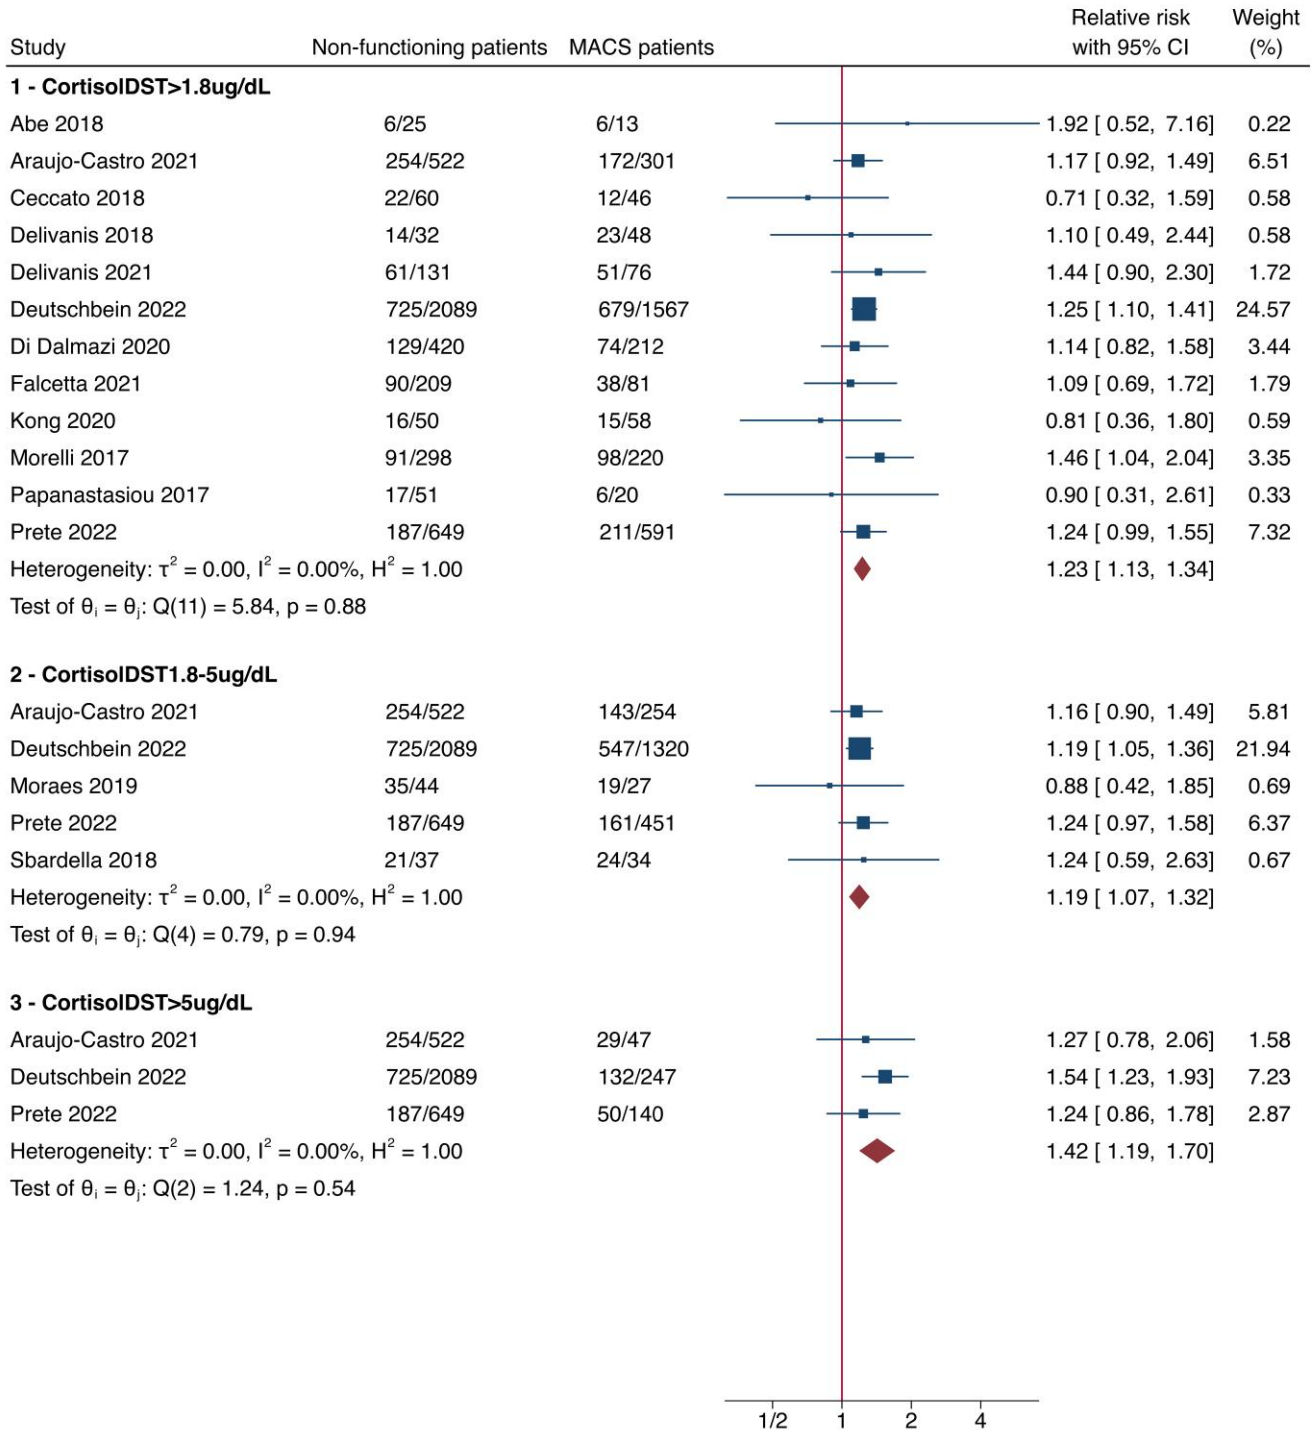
| Study | Non-functioning patients | MACS patients | Relative risk with 95% CI | Weight (%) |
|---|---|---|---|---|
| **1 - CortisolDST>1.8ug/dL** | | | | |
| Abe 2018 | 6/25 | 6/13 | 1.92 [ 0.52, 7.16] | 0.22 |
| Araujo-Castro 2021 | 254/522 | 172/301 | 1.17 [ 0.92, 1.49] | 6.51 |
| Ceccato 2018 | 22/60 | 12/46 | 0.71 [ 0.32, 1.59] | 0.58 |
| Delivanis 2018 | 14/32 | 23/48 | 1.10 [ 0.49, 2.44] | 0.58 |
| Delivanis 2021 | 61/131 | 51/76 | 1.44 [ 0.90, 2.30] | 1.72 |
| Deutschbein 2022 | 725/2089 | 679/1567 | 1.25 [ 1.10, 1.41] | 24.57 |
| Di Dalmazi 2020 | 129/420 | 74/212 | 1.14 [ 0.82, 1.58] | 3.44 |
| Falcetta 2021 | 90/209 | 38/81 | 1.09 [ 0.69, 1.72] | 1.79 |
| Kong 2020 | 16/50 | 15/58 | 0.81 [ 0.36, 1.80] | 0.59 |
| Morelli 2017 | 91/298 | 98/220 | 1.46 [ 1.04, 2.04] | 3.35 |
| Papanastasiou 2017 | 17/51 | 6/20 | 0.90 [ 0.31, 2.61] | 0.33 |
| Prete 2022 | 187/649 | 211/591 | 1.24 [ 0.99, 1.55] | 7.32 |
| Heterogeneity: $\tau^2 = 0.00$, $I^2 = 0.00\%$, $H^2 = 1.00$ | | | 1.23 [ 1.13, 1.34] | |
| Test of $\theta_i = \theta_j$: Q(11) = 5.84, p = 0.88 | | | | |
| **2 - CortisolDST1.8-5ug/dL** | | | | |
| Araujo-Castro 2021 | 254/522 | 143/254 | 1.16 [ 0.90, 1.49] | 5.81 |
| Deutschbein 2022 | 725/2089 | 547/1320 | 1.19 [ 1.05, 1.36] | 21.94 |
| Moraes 2019 | 35/44 | 19/27 | 0.88 [ 0.42, 1.85] | 0.69 |
| Prete 2022 | 187/649 | 161/451 | 1.24 [ 0.97, 1.58] | 6.37 |
| Sbardella 2018 | 21/37 | 24/34 | 1.24 [ 0.59, 2.63] | 0.67 |
| Heterogeneity: $\tau^2 = 0.00$, $I^2 = 0.00\%$, $H^2 = 1.00$ | | | 1.19 [ 1.07, 1.32] | |
| Test of $\theta_i = \theta_j$: Q(4) = 0.79, p = 0.94 | | | | |
| **3 - CortisolDST>5ug/dL** | | | | |
| Araujo-Castro 2021 | 254/522 | 29/47 | 1.27 [ 0.78, 2.06] | 1.58 |
| Deutschbein 2022 | 725/2089 | 132/247 | 1.54 [ 1.23, 1.93] | 7.23 |
| Prete 2022 | 187/649 | 50/140 | 1.24 [ 0.86, 1.78] | 2.87 |
| Heterogeneity: $\tau^2 = 0.00$, $I^2 = 0.00\%$, $H^2 = 1.00$ | | | 1.42 [ 1.19, 1.70] | |
| Test of $\theta_i = \theta_j$: Q(2) = 1.24, p = 0.54 | | | | |

1/2 1 2 4